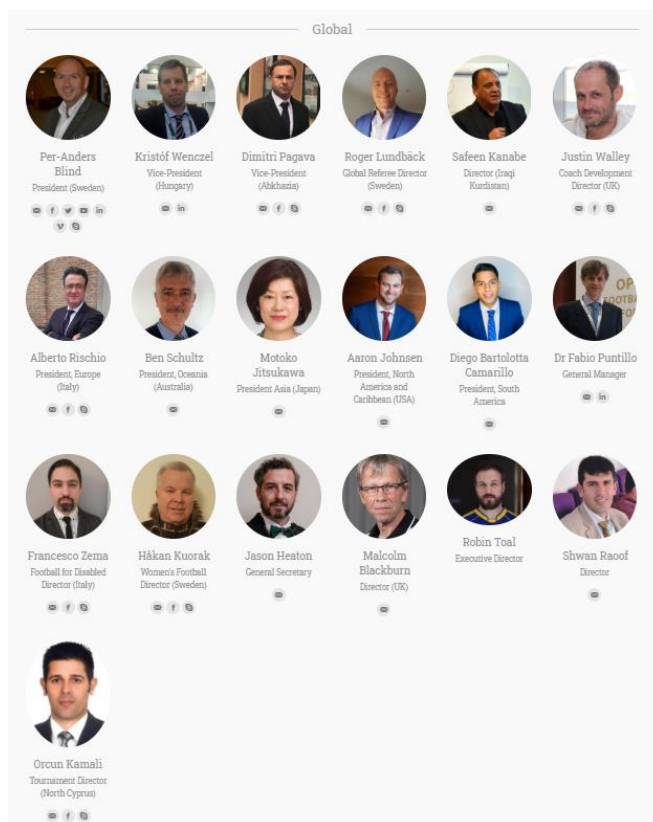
Global

Per-Anders Blind
President (Sweden)

Kristóf Wenczel
Vice-President (Hungary)

Dimitri Pagava
Vice-President (Abkhazia)

Roger Lundbäck
Global Referee Director (Sweden)

Safeen Kanabe
Director (Iraqi Kurdistan)

Justin Walley
Coach Development Director (UK)

Alberto Rischio
President, Europe (Italy)

Ben Schultz
President, Oceania (Australia)

Motoko Jitsukawa
President Asia (Japan)

Aaron Johnsen
President, North America and Caribbean (USA)

Diego Bartolotta Camarillo
President, South America

Dr Fabio Puntillo
General Manager

Francesco Zema
Football for Disabled Director (Italy)

Håkan Kuorak
Women's Football Director (Sweden)

Jason Heaton
General Secretary

Malcolm Blackburn
Director (UK)

Robin Toal
Executive Director

Shwan Raoof
Director

Orcun Kamali
Tournament Director (North Cyprus)